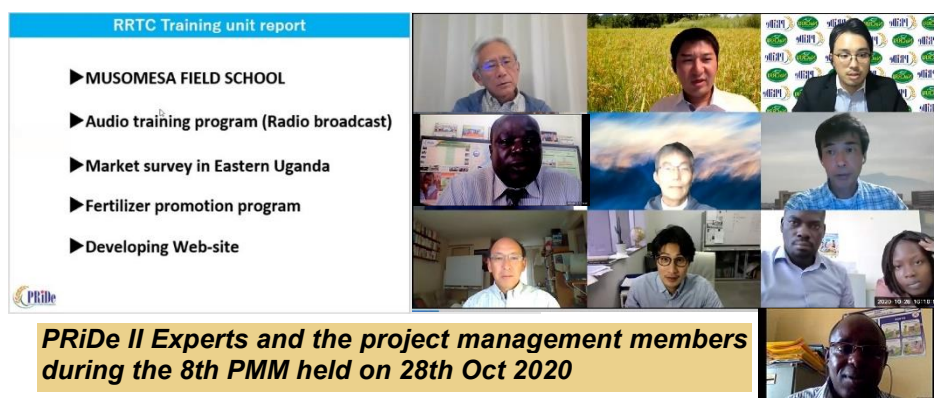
RRTC Training unit report

▶MUSOMESA FIELD SCHOOL

▶Audio training program (Radio broadcast)

▶Market survey in Eastern Uganda

▶Fertilizer promotion program

▶Developing Web-site

PRiDe

2020/10/28 10:10

PRiDe II Experts and the project management members during the 8th PMM held on 28th Oct 2020